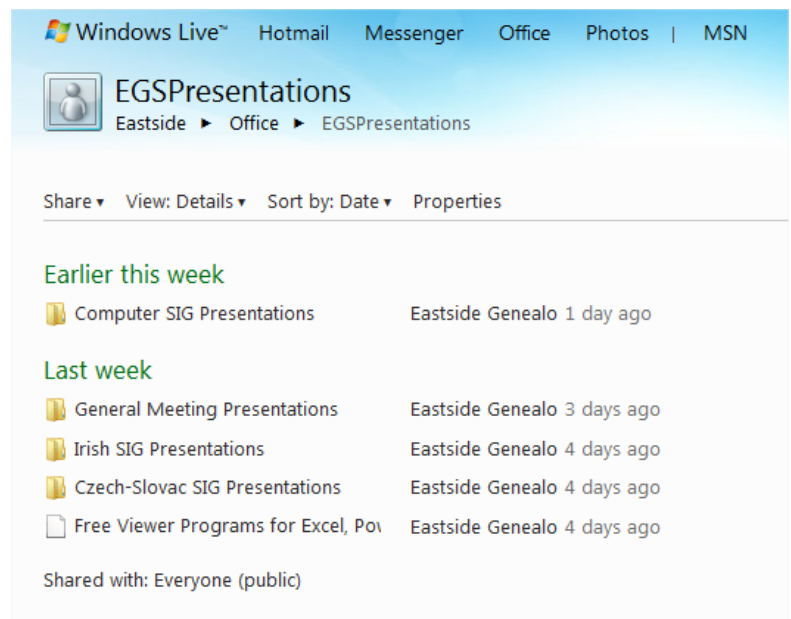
Windows Live™ Hotmail Messenger Office Photos | MSN

EGSPresentations
Eastside ► Office ► EGSPresentations

Share ▾ View: Details ▾ Sort by: Date ▾ Properties

Earlier this week

Computer SIG Presentations Eastside Genealo 1 day ago

Last week

General Meeting Presentations Eastside Genealo 3 days ago
Irish SIG Presentations Eastside Genealo 4 days ago
Czech-Slovac SIG Presentations Eastside Genealo 4 days ago
Free Viewer Programs for Excel, Pov Eastside Genealo 4 days ago

Shared with: Everyone (public)